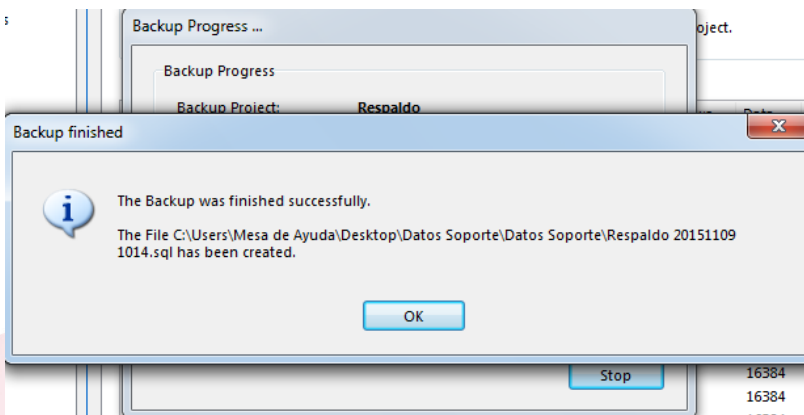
s

Backup Progress ...

oject.

Backup Progress

Backup Project: Respaldo

Data

Backup finished

The Backup was finished successfully.

The File C:\Users\Mesa de Ayuda\Desktop\Datos Soporte\Datos Soporte\Respaldo 20151109 1014.sql has been created.

OK

Stop

16384

16384